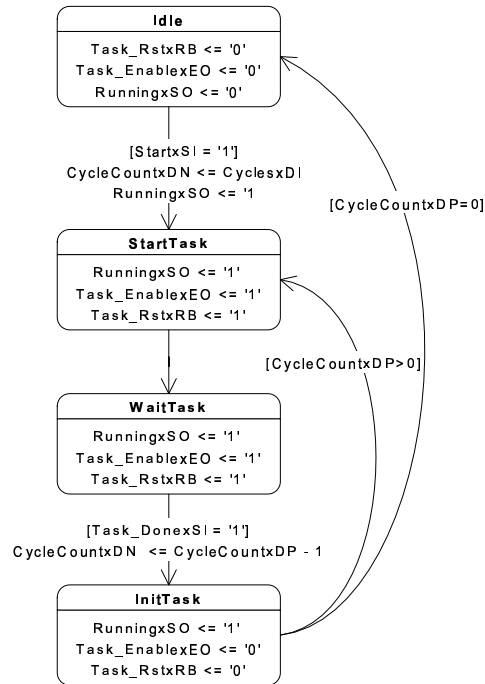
Idle

Task_RstxRB <= '0'
Task_EnablexEO <= '0'
RunningxSO <= '0'

[StartxSI = '1']
CycleCountxDN <= CyclesxDI
RunningxSO <= '1

[CycleCountxDP=0]

StartTask

RunningxSO <= '1'
Task_EnablexEO <= '1'
Task_RstxRB <= '1'

[CycleCountxDP>0]

WaitTask

RunningxSO <= '1'
Task_EnablexEO <= '1'
Task_RstxRB <= '1'

[Task_DonexSI = '1']
CycleCountxDN <= CycleCountxDP - 1

InitTask

RunningxSO <= '1'
Task_EnablexEO <= '0'
Task_RstxRB <= '0'